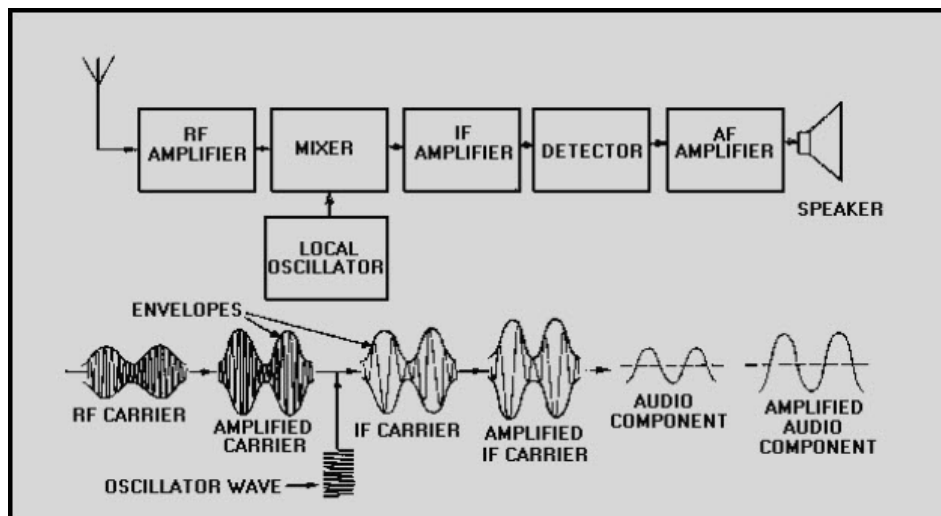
RF AMPLIFIER

MIXER

IF AMPLIFIER

DETECTOR

AF AMPLIFIER

SPEAKER

LOCAL OSCILLATOR

ENVELOPES

RF CARRIER

AMPLIFIED CARRIER

IF CARRIER

AMPLIFIED IF CARRIER

AUDIO COMPONENT

AMPLIFIED AUDIO COMPONENT

OSCILLATOR WAVE